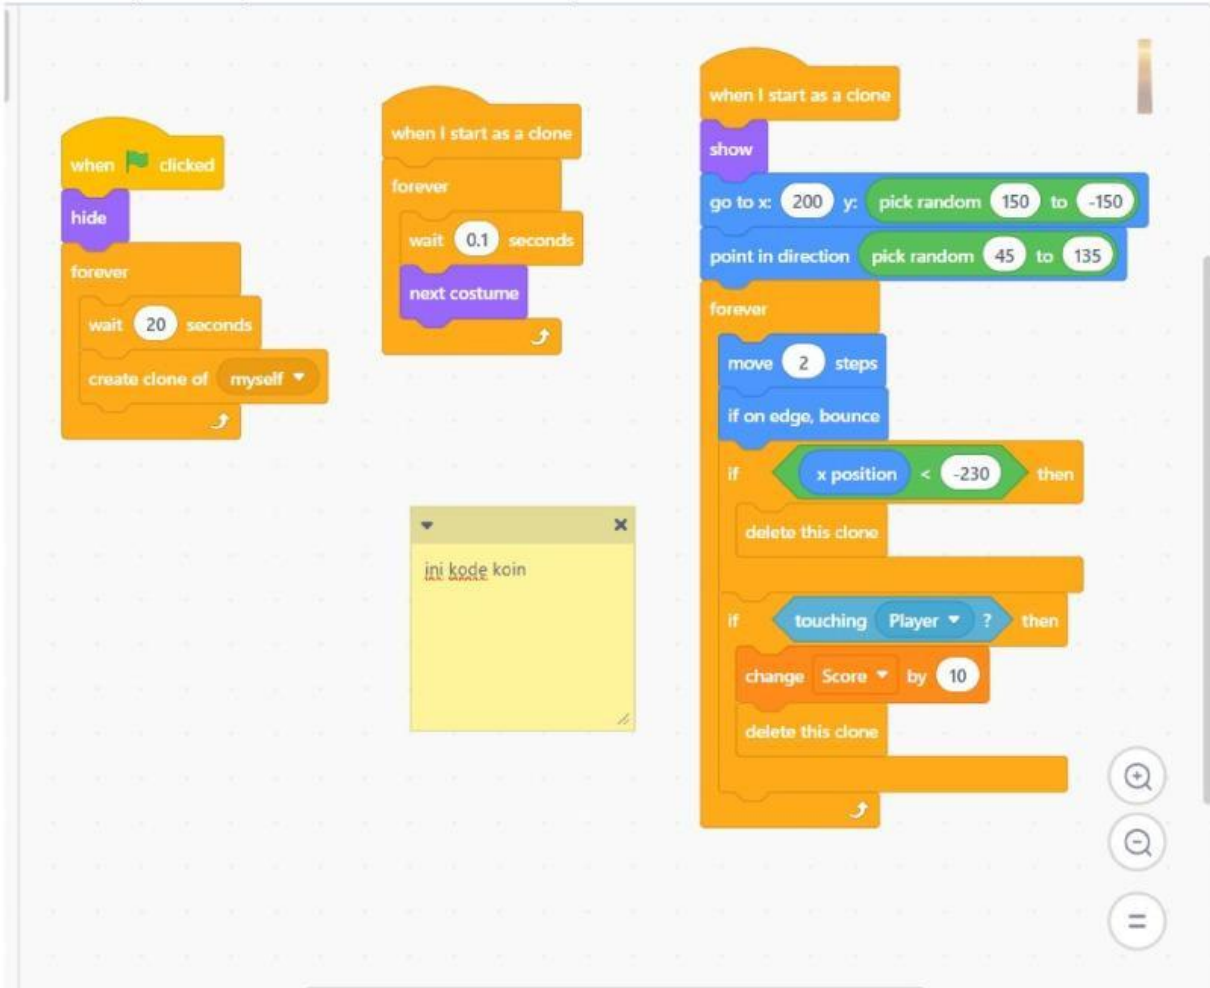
when clicked
hide
forever
wait 20 seconds
create clone of myself

when I start as a clone
forever
wait 0.1 seconds
next costume

ini kode koin

when I start as a clone
show
go to x: 200 y: pick random 150 to -150
point in direction pick random 45 to 135
forever
move 2 steps
if on edge, bounce
if x position < -230 then
delete this clone
if touching Player ? then
change Score by 10
delete this clone